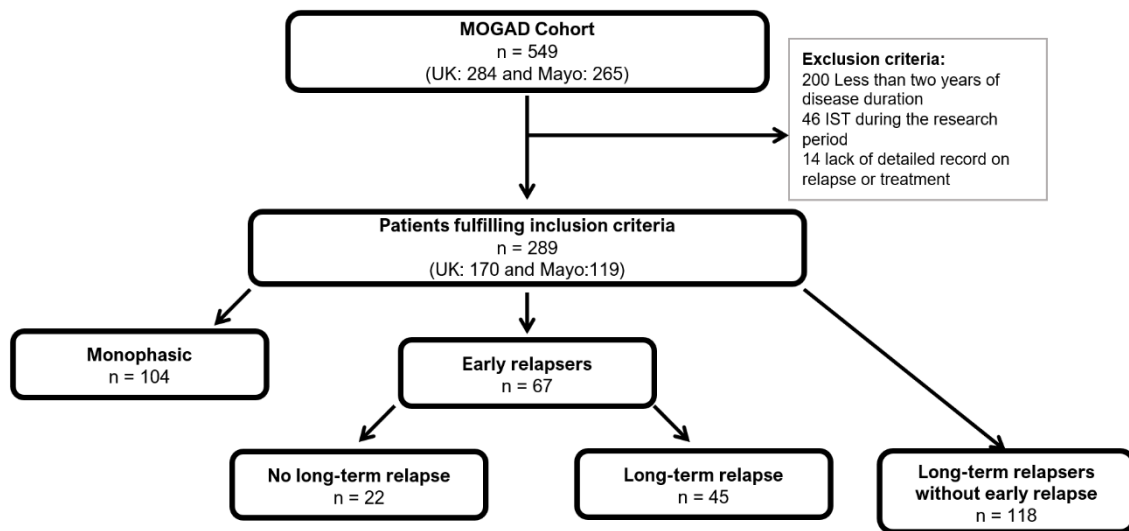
MOGAD Cohort
n = 549
(UK: 284 and Mayo: 265)

Exclusion criteria:
200 Less than two years of disease duration
46 IST during the research period
14 lack of detailed record on relapse or treatment

Patients fulfilling inclusion criteria
n = 289
(UK: 170 and Mayo:119)

Monophasic
n = 104

Early relapsers
n = 67

No long-term relapse
n = 22

Long-term relapse
n = 45

Long-term relapsers without early relapse
n = 118